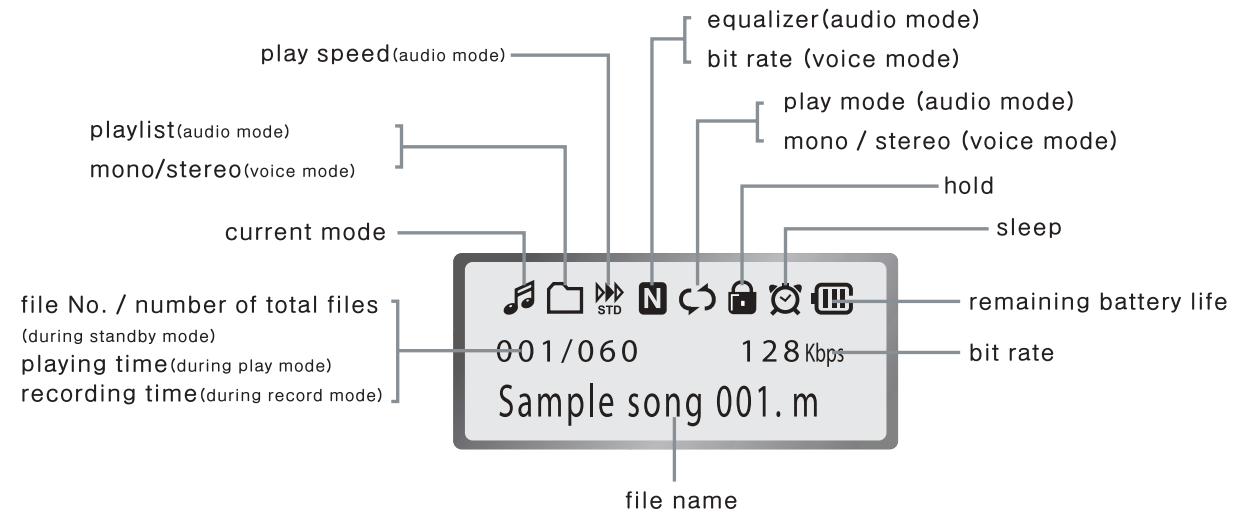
equalizer(audio mode)
bit rate (voice mode)

play speed(audio mode)

play mode (audio mode)
mono / stereo (voice mode)

playlist(audio mode)
mono/stereo(voice mode)

hold

current mode

sleep

STD

N

file No. / number of total files (during standby mode)
playing time(during play mode)
recording time(during record mode)

remaining battery life

001/060

128 Kbps

bit rate

Sample song 001. m

file name